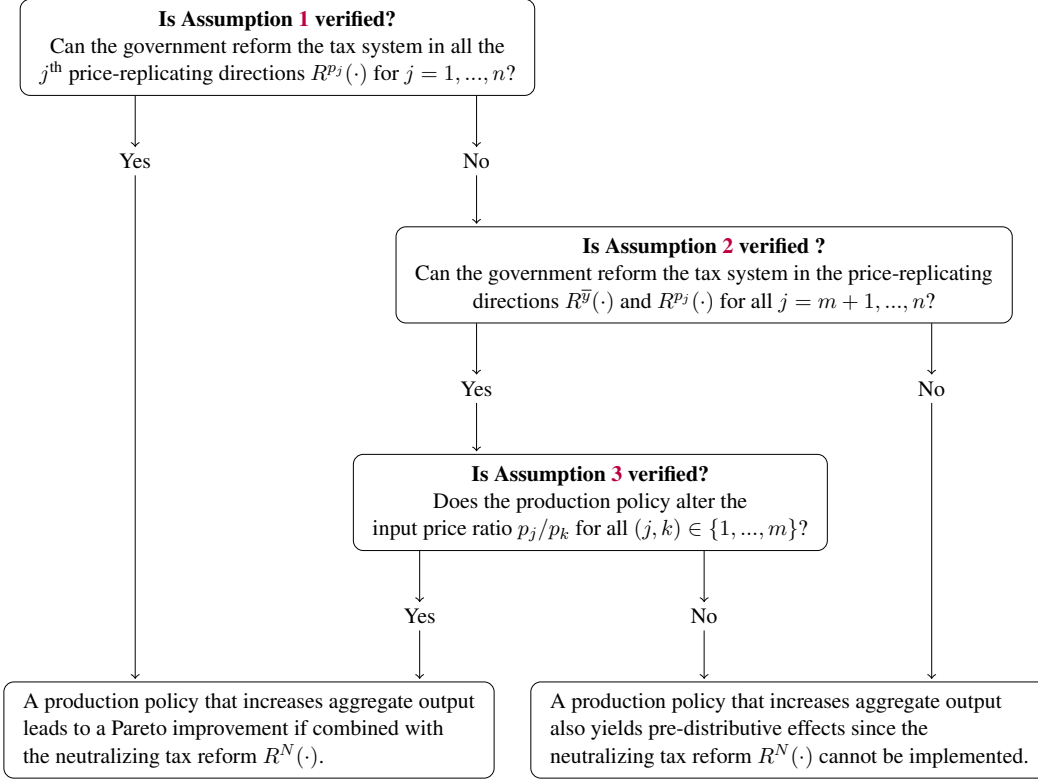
**Is Assumption 1 verified?**
Can the government reform the tax system in all the $j^{\text{th}}$ price-replicating directions $R^{p_j}(\cdot)$ for $j = 1, ..., n$?

Yes

No

**Is Assumption 2 verified ?**
Can the government reform the tax system in the price-replicating directions $R^{\overline{y}}(\cdot)$ and $R^{p_j}(\cdot)$ for all $j = m + 1, ..., n$?

Yes

No

**Is Assumption 3 verified?**
Does the production policy alter the input price ratio $p_j/p_k$ for all $(j, k) \in \{1, ..., m\}$?

Yes

No

A production policy that increases aggregate output leads to a Pareto improvement if combined with the neutralizing tax reform $R^N(\cdot)$.

A production policy that increases aggregate output also yields pre-distributive effects since the neutralizing tax reform $R^N(\cdot)$ cannot be implemented.